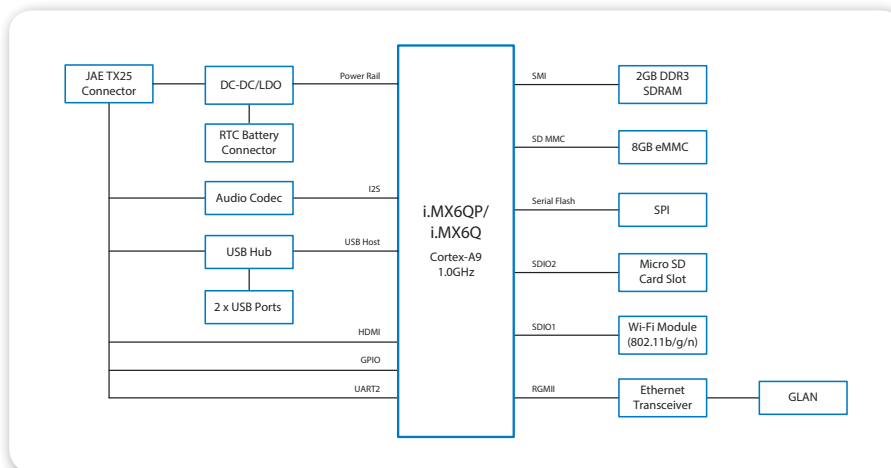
JAE TX25 Connector

DC-DC/LDO

Power Rail

RTC Battery Connector

Audio Codec

I2S

USB Hub

USB Host

2 x USB Ports

HDMI

GPIO

UART2

i.MX6QP/ i.MX6Q

Cortex-A9 1.0GHz

SMI

2GB DDR3 SDRAM

SD MMC

8GB eMMC

Serial Flash

SPI

SDIO2

Micro SD Card Slot

SDIO1

Wi-Fi Module (802.11b/g/n)

RGMII

Ethernet Transceiver

GLAN